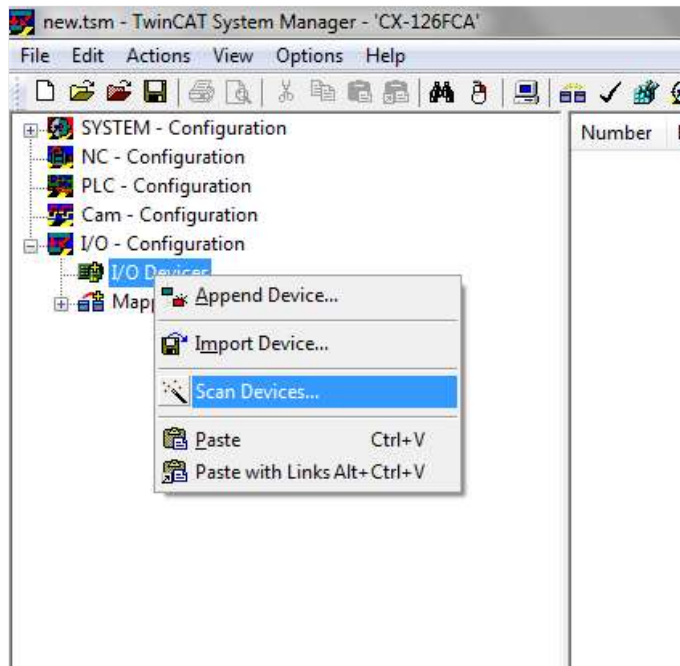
new.tsm - TwinCAT System Manager - 'CX-126FCA'

File Edit Actions View Options Help

SYSTEM - Configuration
NC - Configuration
PLC - Configuration
Cam - Configuration
I/O - Configuration
I/O Devices
Mapp

Append Device...
Import Device...
Scan Devices...
Paste Ctrl+V
Paste with Links Alt+Ctrl+V

Number